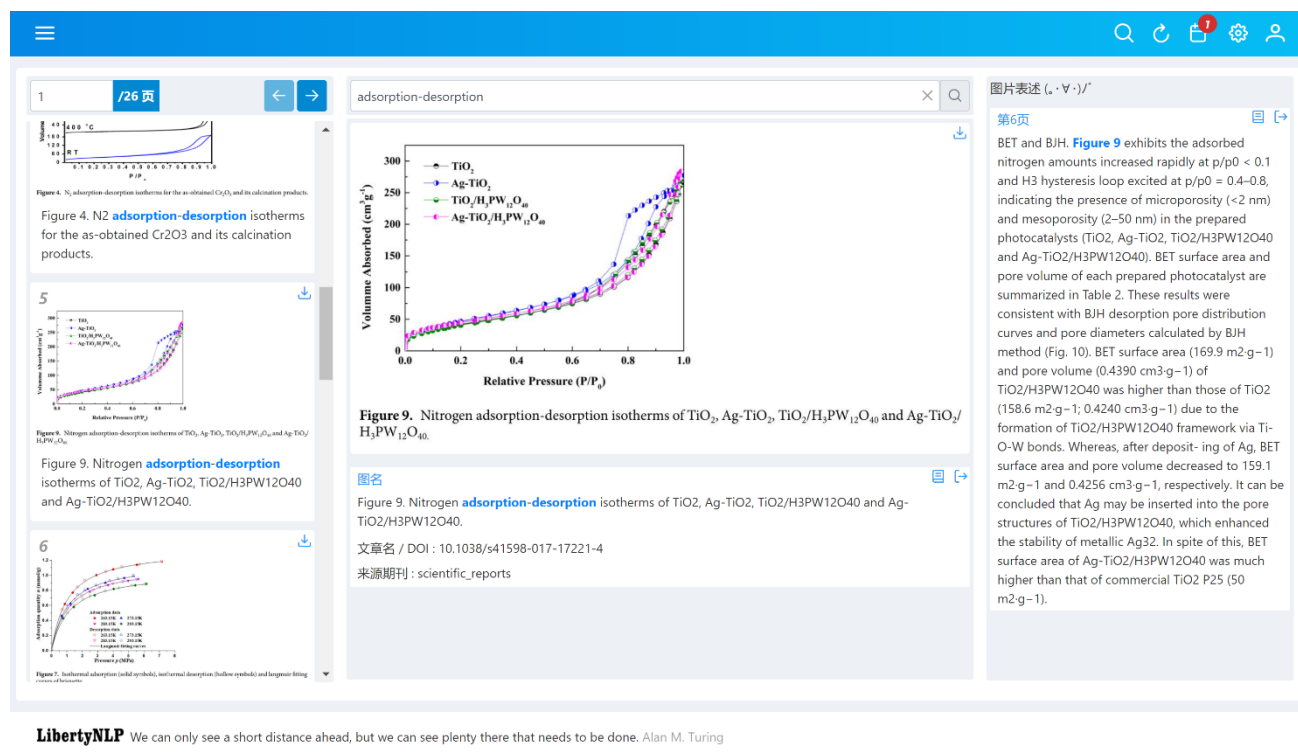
7

1 /26 页

Volume 400 °C
RT
P/P₀

Figure 4. N₂ adsorption-desorption isotherms for the as-obtained Cr₂O₃ and its calcination products.

Figure 4. N2 adsorption-desorption isotherms for the as-obtained Cr2O3 and its calcination products.

5

Figure 9. Nitrogen adsorption-desorption isotherms of TiO₂, Ag-TiO₂, TiO₂/H₃PW₁₂O₄₀ and Ag-TiO₂/H₃PW₁₂O₄₀.

Figure 9. Nitrogen adsorption-desorption isotherms of TiO2, Ag-TiO2, TiO2/H3PW12O40 and Ag-TiO2/H3PW12O40.

6

Figure 7. Isothermal adsorption (solid symbols), isothermal desorption (hollow symbols) and langmuir fitting curves of briquette

adsorption-desorption

$TiO_2$
Ag-$TiO_2$
$TiO_2/H_3PW_{12}O_{40}$
Ag-$TiO_2/H_3PW_{12}O_{40}$

Volumne Absorbed ($cm^3g^{-1}$)
300
250
200
150
100
50
0
0.0 0.2 0.4 0.6 0.8 1.0
Relative Pressure ($P/P_0$)

Figure 9. Nitrogen adsorption-desorption isotherms of $TiO_2$, Ag-$TiO_2$, $TiO_2/H_3PW_{12}O_{40}$ and Ag-$TiO_2/H_3PW_{12}O_{40}$.

图名
Figure 9. Nitrogen adsorption-desorption isotherms of TiO2, Ag-TiO2, TiO2/H3PW12O40 and Ag-TiO2/H3PW12O40.
文章名 / DOI : 10.1038/s41598-017-17221-4
来源期刊 : scientific_reports

图片表述 (｡･∀･)ﾉﾞ
第6页
BET and BJH. Figure 9 exhibits the adsorbed nitrogen amounts increased rapidly at p/p0 < 0.1 and H3 hysteresis loop excited at p/p0 = 0.4–0.8, indicating the presence of microporosity (<2 nm) and mesoporosity (2–50 nm) in the prepared photocatalysts (TiO2, Ag-TiO2, TiO2/H3PW12O40 and Ag-TiO2/H3PW12O40). BET surface area and pore volume of each prepared photocatalyst are summarized in Table 2. These results were consistent with BJH desorption pore distribution curves and pore diameters calculated by BJH method (Fig. 10). BET surface area (169.9 m2·g−1) and pore volume (0.4390 cm3·g−1) of TiO2/H3PW12O40 was higher than those of TiO2 (158.6 m2·g−1; 0.4240 cm3·g−1) due to the formation of TiO2/H3PW12O40 framework via Ti-O-W bonds. Whereas, after deposit- ing of Ag, BET surface area and pore volume decreased to 159.1 m2·g−1 and 0.4256 cm3·g−1, respectively. It can be concluded that Ag may be inserted into the pore structures of TiO2/H3PW12O40, which enhanced the stability of metallic Ag32. In spite of this, BET surface area of Ag-TiO2/H3PW12O40 was much higher than that of commercial TiO2 P25 (50 m2·g−1).

LibertyNLP We can only see a short distance ahead, but we can see plenty there that needs to be done. Alan M. Turing